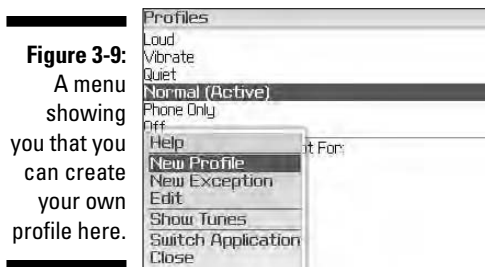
**Figure 3-9:** A menu showing you that you can create your own profile here.

Profiles
Loud
Vibrate
Quiet
Normal (Active)
Phone Only
Off
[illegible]nt For:

Help
New Profile
New Exception
Edit
Show Tunes
Switch Application
Close